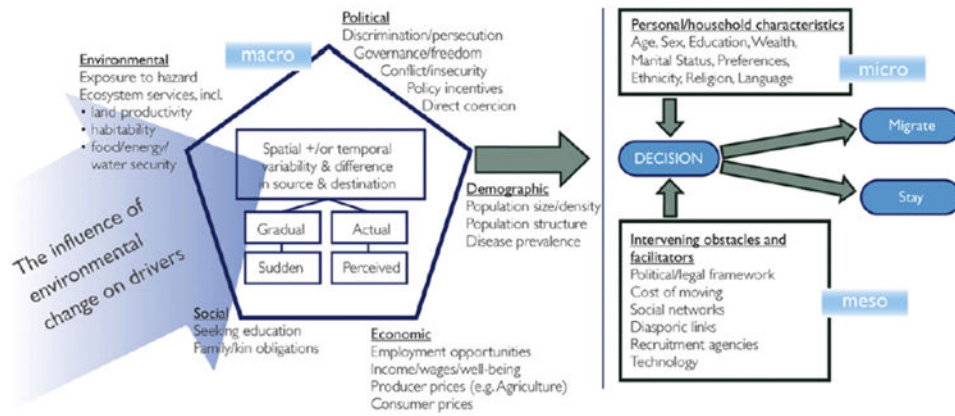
Political
Discrimination/persecution
Governance/freedom
Conflict/insecurity
Policy incentives
Direct coercion

macro

Environmental
Exposure to hazard
Ecosystem services, incl.
• land productivity
• habitability
• food/energy/ water security

Spatial +/or temporal variability & difference in source & destination

Gradual
Actual
Sudden
Perceived

The influence of environmental change on drivers

Demographic
Population size/density
Population structure
Disease prevalence

Social
Seeking education
Family/kin obligations

Economic
Employment opportunities
Income/wages/well-being
Producer prices (e.g. Agriculture)
Consumer prices

Personal/household characteristics
Age, Sex, Education, Wealth, Marital Status, Preferences, Ethnicity, Religion, Language

micro

DECISION

Migrate

Stay

Intervening obstacles and facilitators
Political/legal framework
Cost of moving
Social networks
Diasporic links
Recruitment agencies
Technology

meso